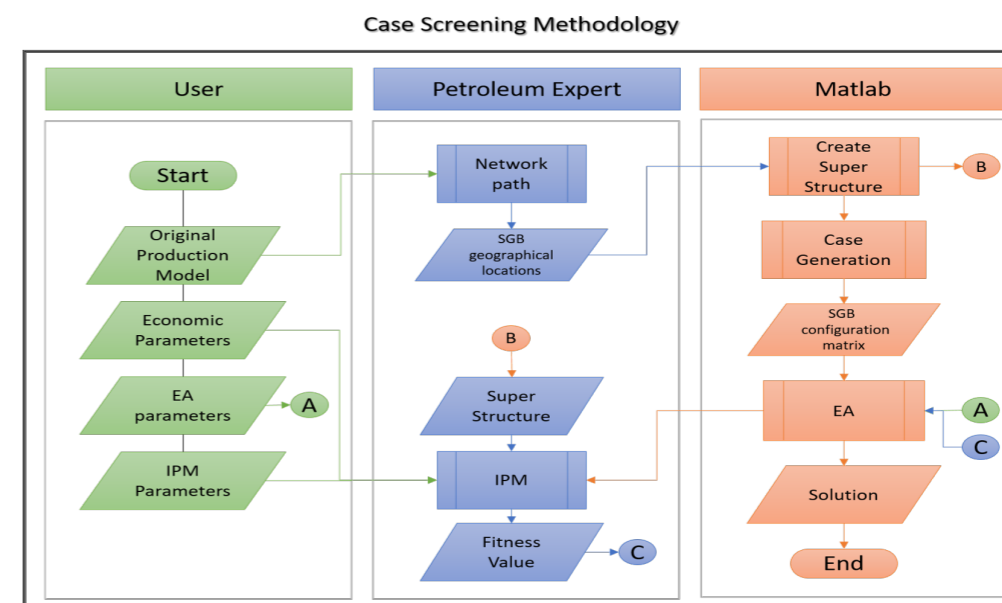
Case Screening Methodology

User

Start

Original Production Model

Economic Parameters

EA parameters

A

IPM Parameters

Petroleum Expert

Network path

SGB geographical locations

B

Super Structure

IPM

Fitness Value

C

Matlab

Create Super Structure

B

Case Generation

SGB configuration matrix

EA

A

C

Solution

End